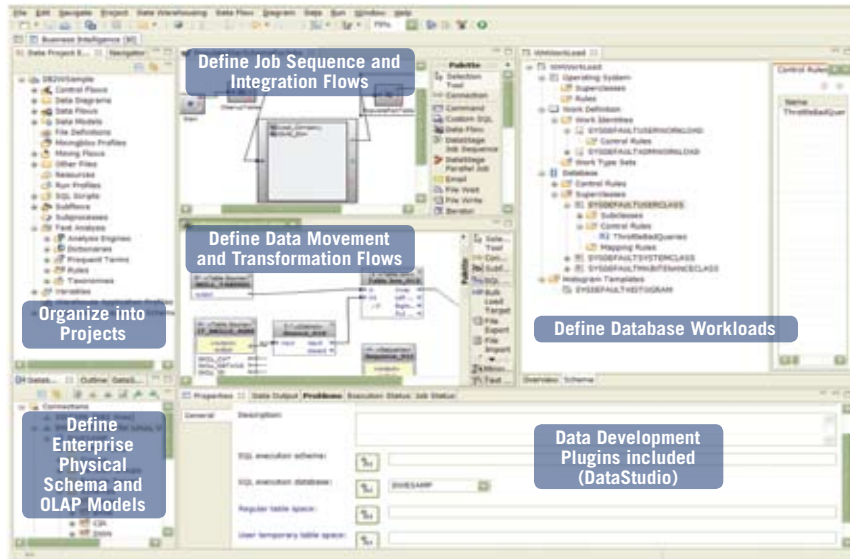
File Edit Navigate Project Data Warehousing Data Flow Diagram Data Run Window Help

Business Intelligence

Data Project E... Navigator

DB2WSample
Control Flows
Data Diagrams
Data Flows
Data Models
File Definitions
Mining Flow Profiles
Mining Flows
Other Files
Resources
Run Profiles
SQL Scripts
Subflows
Subprocesses
Text Analysis
Analysis Engines
Dictionaries
Frequent Terms
Rules
Taxonomies
Variables

Define Job Sequence and Integration Flows

Palette
Selection Tool
Connection
Command
Custom SQL
Data Flow
DataStage Job Sequence
DataStage Parallel Job
Email
File Wait
File Write
Iterator

Define Data Movement and Transformation Flows

Organize into Projects

Define Database Workloads

WMWorkload
Operating System
Superclasses
Rules
Work Definition
Work Identities
SYSDEFAULTUSERWORKLOAD
Control Rules
SYSDEFAULTADMWORKLOAD
Work Type Sets
Database
Control Rules
Superclasses
SYSDEFAULTUSERCLASS
Subclasses
Control Rules
ThrottleBadQueries
Mapping Rules
SYSDEFAULTSYSTEMCLASS
SYSDEFAULTMAINTENANCECLASS
Histogram Templates
SYSDEFAULTHISTOGRAM

Control Rules
Name
ThrottleBadQuer

Overview Schema

Define Enterprise Physical Schema and OLAP Models

Properties Data Output Problems Execution Status Job Status

General
Description:
SQL execution schema:
SQL execution database: DWESAMP
Regular table space:
User temporary table space:

Data Development Plugins included (DataStudio)